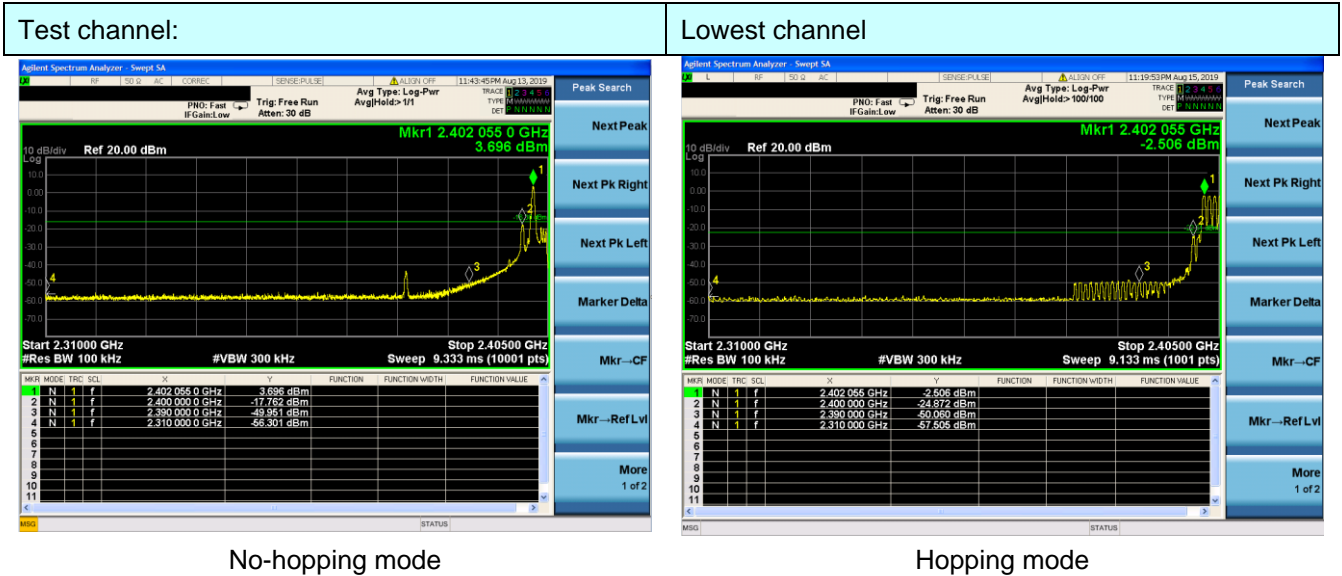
| Test channel: | Lowest channel |
|---|---|

Agilent Spectrum Analyzer - Swept SA
RF 50 Ω AC CORREC SENSE:PULSE ALIGN OFF 11:43:45PM Aug 13, 2019
Avg Type: Log-Pwr
Avg|Hold:>1/1
TRACE 1 2 3 4 5 6
TYPE M
DET P N N N N N
PNO: Fast
IFGain:Low
Trig: Free Run
Atten: 30 dB

Mkr1 2.402 055 0 GHz
3.696 dBm
10 dB/div Ref 20.00 dBm
Log
10.0
0.00
-10.0
-20.0
-30.0
-40.0
-50.0
-60.0
-70.0
1 2 3 4
Start 2.31000 GHz
#Res BW 100 kHz
#VBW 300 kHz
Stop 2.40500 GHz
Sweep 9.333 ms (10001 pts)

| MKR | MODE | TRC | SCL | X | Y | FUNCTION | FUNCTION WIDTH | FUNCTION VALUE |
|---|---|---|---|---|---|---|---|---|
| 1 | N | 1 | f | 2.402 055 0 GHz | 3.696 dBm | | | |
| 2 | N | 1 | f | 2.400 000 0 GHz | -17.762 dBm | | | |
| 3 | N | 1 | f | 2.390 000 0 GHz | -49.951 dBm | | | |
| 4 | N | 1 | f | 2.310 000 0 GHz | -56.301 dBm | | | |
| 5 | | | | | | | | |
| 6 | | | | | | | | |
| 7 | | | | | | | | |
| 8 | | | | | | | | |
| 9 | | | | | | | | |
| 10 | | | | | | | | |
| 11 | | | | | | | | |

MSG STATUS

Peak Search
Next Peak
Next Pk Right
Next Pk Left
Marker Delta
Mkr→CF
Mkr→Ref Lvl
More
1 of 2

No-hopping mode

Agilent Spectrum Analyzer - Swept SA
L RF 50 Ω AC SENSE:PULSE ALIGN OFF 11:19:53PM Aug 15, 2019
Avg Type: Log-Pwr
Avg|Hold:>100/100
TRACE 1 2 3 4 5 6
TYPE M
DET P N N N N N
PNO: Fast
IFGain:Low
Trig: Free Run
Atten: 30 dB

Mkr1 2.402 055 GHz
-2.506 dBm
10 dB/div Ref 20.00 dBm
Log
10.0
0.00
-10.0
-20.0
-30.0
-40.0
-50.0
-60.0
-70.0
1 2 3 4
Start 2.31000 GHz
#Res BW 100 kHz
#VBW 300 kHz
Stop 2.40500 GHz
Sweep 9.133 ms (1001 pts)

| MKR | MODE | TRC | SCL | X | Y | FUNCTION | FUNCTION WIDTH | FUNCTION VALUE |
|---|---|---|---|---|---|---|---|---|
| 1 | N | 1 | f | 2.402 055 GHz | -2.506 dBm | | | |
| 2 | N | 1 | f | 2.400 000 GHz | -24.872 dBm | | | |
| 3 | N | 1 | f | 2.390 000 GHz | -50.060 dBm | | | |
| 4 | N | 1 | f | 2.310 000 GHz | -57.505 dBm | | | |
| 5 | | | | | | | | |
| 6 | | | | | | | | |
| 7 | | | | | | | | |
| 8 | | | | | | | | |
| 9 | | | | | | | | |
| 10 | | | | | | | | |
| 11 | | | | | | | | |

MSG STATUS

Peak Search
Next Peak
Next Pk Right
Next Pk Left
Marker Delta
Mkr→CF
Mkr→Ref Lvl
More
1 of 2

Hopping mode